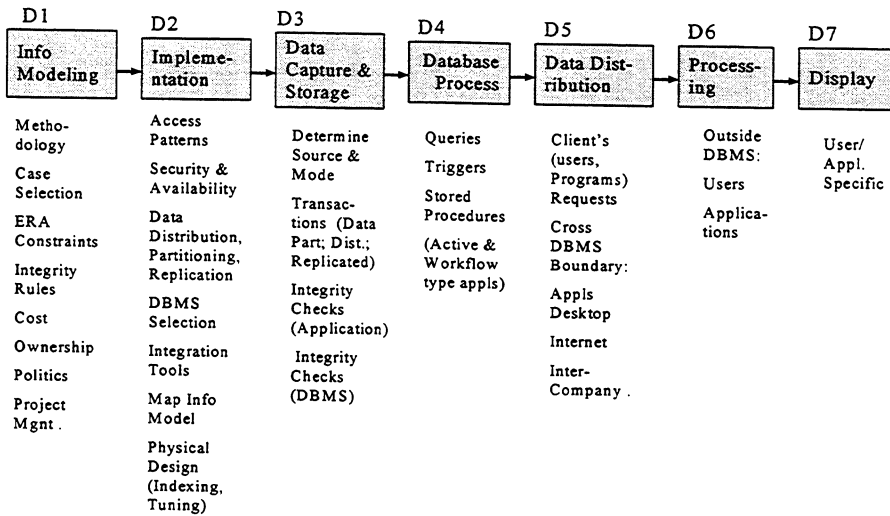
D1
Info Modeling

Methodology

Case Selection

ERA Constraints

Integrity Rules

Cost

Ownership

Politics

Project Mgnt .

D2
Implementation

Access Patterns

Security & Availability

Data Distribution, Partitioning, Replication

DBMS Selection

Integration Tools

Map Info Model

Physical Design (Indexing, Tuning)

D3
Data Capture & Storage

Determine Source & Mode

Transactions (Data Part; Dist.; Replicated)

Integrity Checks (Application)

Integrity Checks (DBMS)

D4
Database Process

Queries

Triggers

Stored Procedures

(Active & Workflow type appls)

D5
Data Distribution

Client's (users, Programs) Requests

Cross DBMS Boundary:

Appls Desktop

Internet

Inter-Company .

D6
Processing

Outside DBMS:

Users

Applications

D7
Display

User/ Appl. Specific